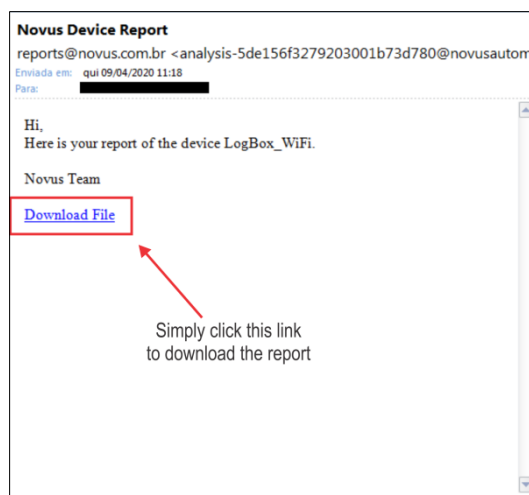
Novus Device Report
reports@novus.com.br <analysis-5de156f3279203001b73d780@novusautom

Enviada em: qui 09/04/2020 11:18
Para: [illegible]

Hi,
Here is your report of the device LogBox_WiFi.

Novus Team

Download File

Simply click this link to download the report